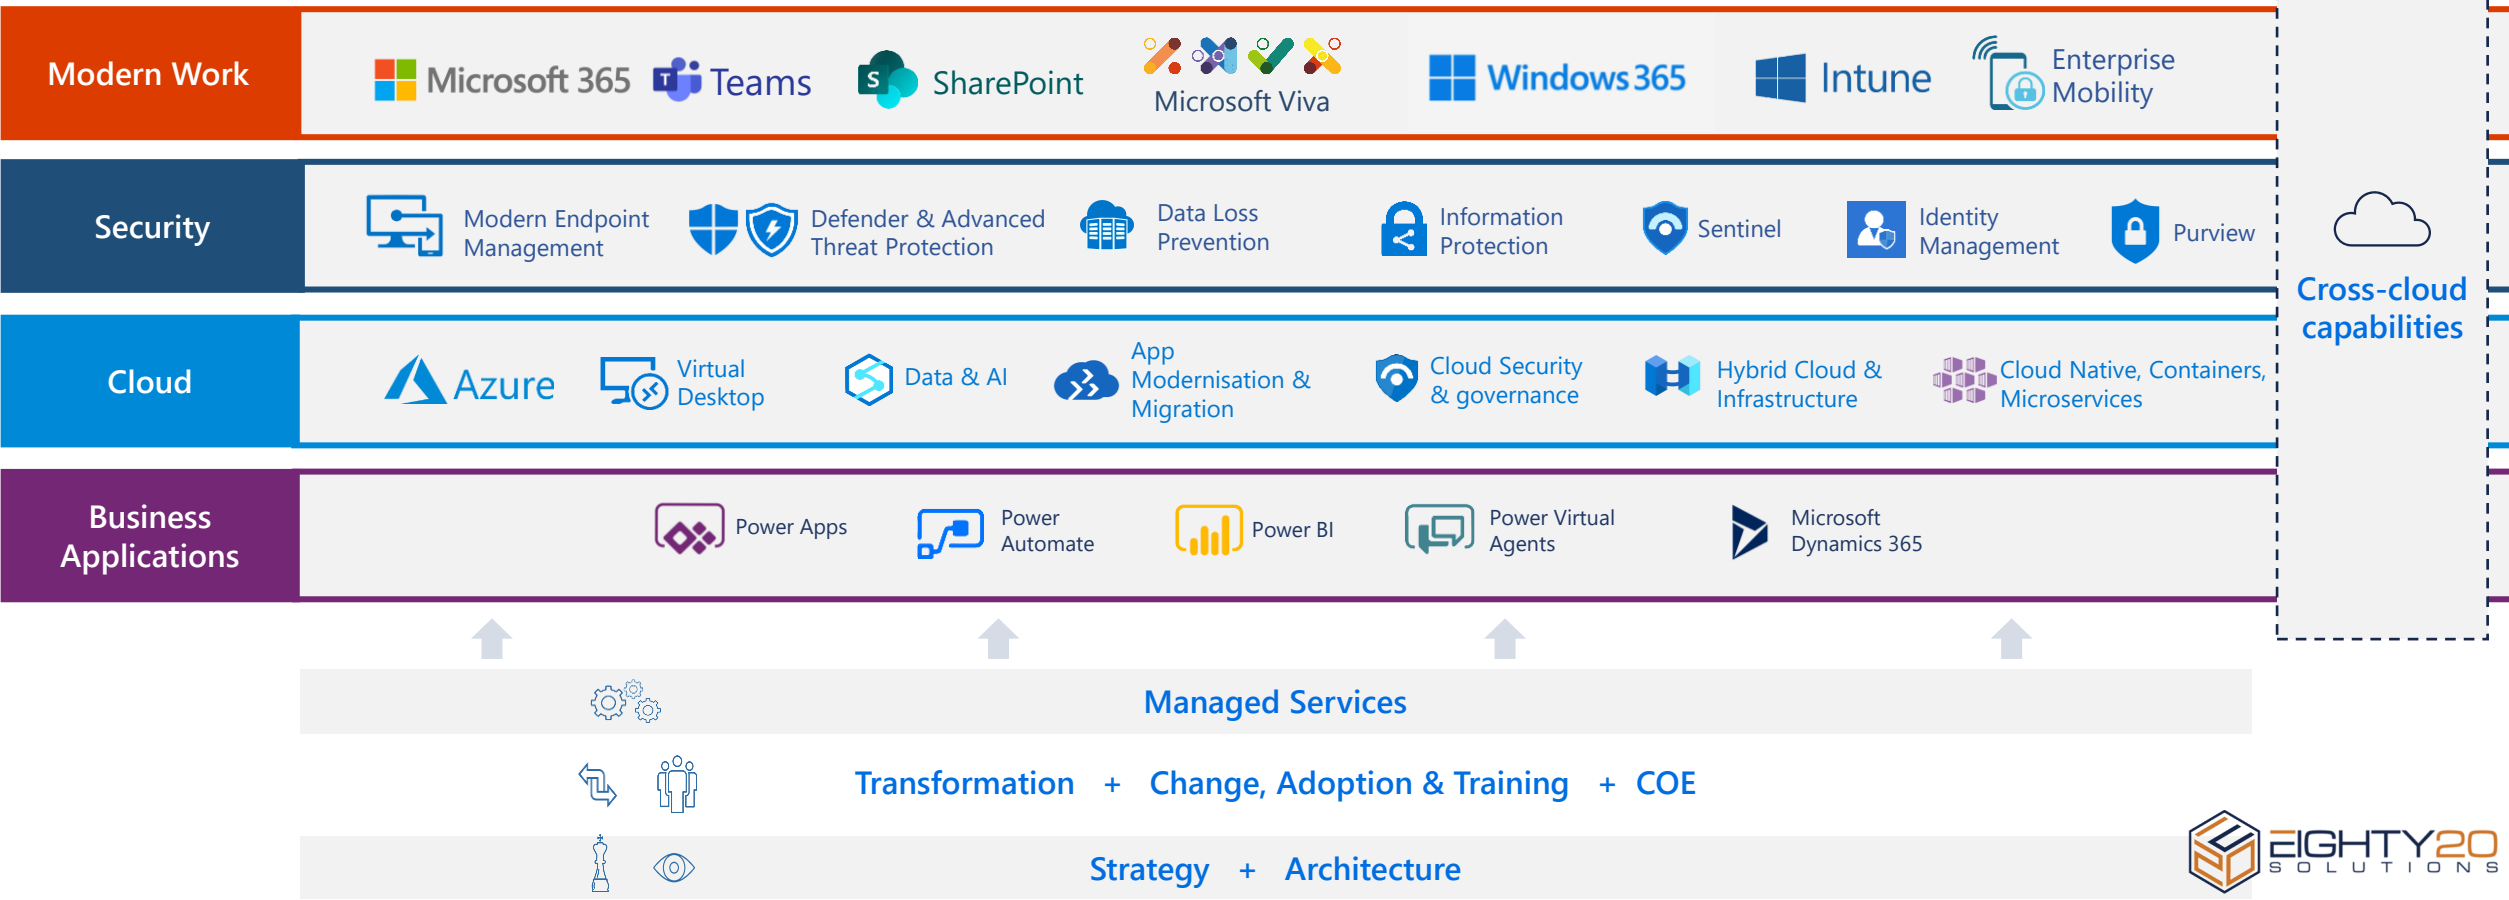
Modern Work

Microsoft 365 Teams SharePoint Microsoft Viva Windows 365 Intune Enterprise Mobility

Security

Modern Endpoint Management Defender & Advanced Threat Protection Data Loss Prevention Information Protection Sentinel Identity Management Purview

Cloud

Azure Virtual Desktop Data & AI App Modernisation & Migration Cloud Security & governance Hybrid Cloud & Infrastructure Cloud Native, Containers, Microservices

Business Applications

Power Apps Power Automate Power BI Power Virtual Agents Microsoft Dynamics 365

Cross-cloud capabilities

Managed Services

Transformation + Change, Adoption & Training + COE

Strategy + Architecture

EIGHTY20 SOLUTIONS